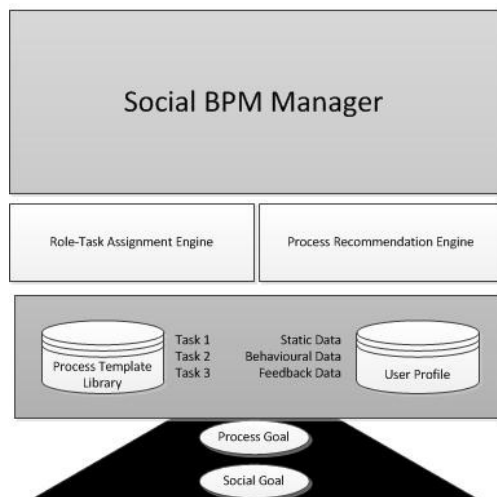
Social BPM Manager

Role-Task Assignment Engine

Process Recommendation Engine

Process Template Library

Task 1
Task 2
Task 3

Static Data
Behavioural Data
Feedback Data

User Profile

Process Goal

Social Goal